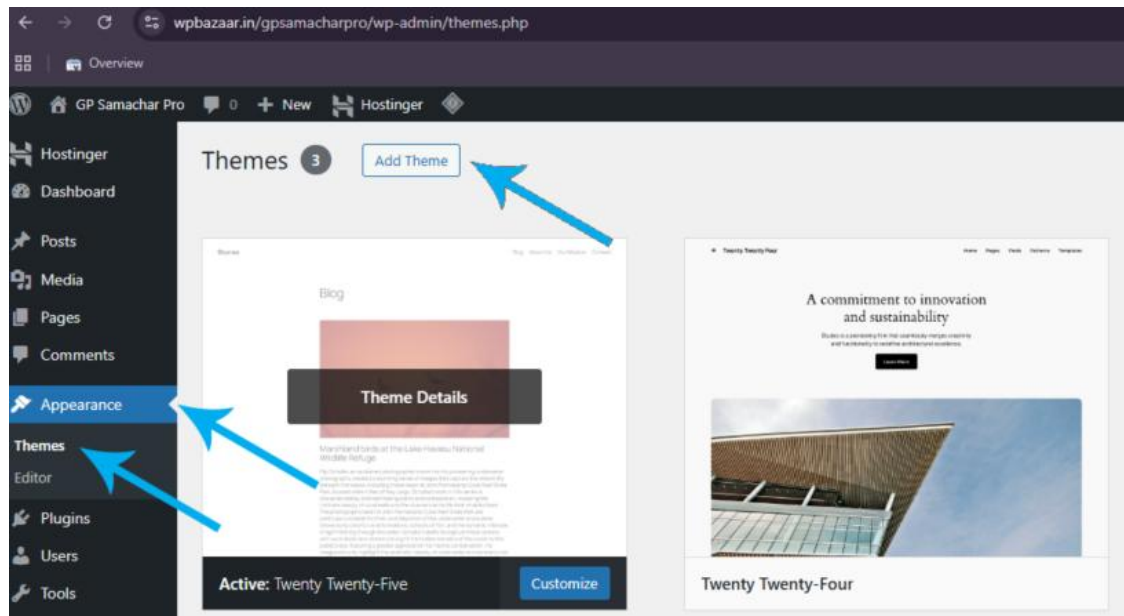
wpbazaar.in/gpsamacharpro/wp-admin/themes.php

Overview

GP Samachar Pro 0 + New Hostinger

Hostinger
Dashboard
Posts
Media
Pages
Comments
Appearance
Themes
Editor
Plugins
Users
Tools

Themes 3 Add Theme

Blog

Theme Details

Marshland birds at the Lake Havasu National Wildlife Refuge

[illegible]

Active: Twenty Twenty-Five Customize

Twenty Twenty-Four

A commitment to innovation and sustainability

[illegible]

Twenty Twenty-Four